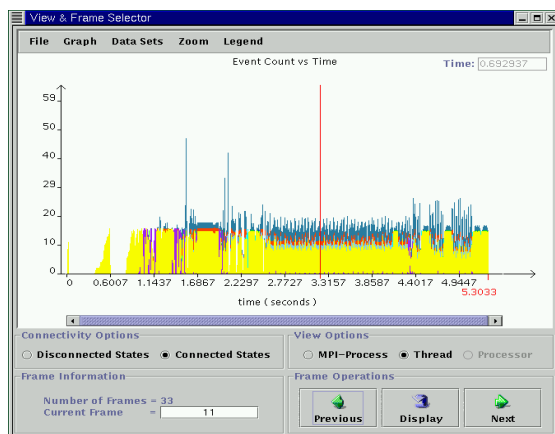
View & Frame Selector

File Graph Data Sets Zoom Legend

Event Count vs Time

Time: 0.692937

59
50
40
30
20
10
0

0 0.6007 1.1437 1.6867 2.2297 2.7727 3.3157 3.8587 4.4017 4.9447
5.3033

time ( seconds )

Connectivity Options
Disconnected States Connected States

View Options
MPI-Process Thread Processor

Frame Information
Number of Frames = 33
Current Frame = 11

Frame Operations
Previous Display Next